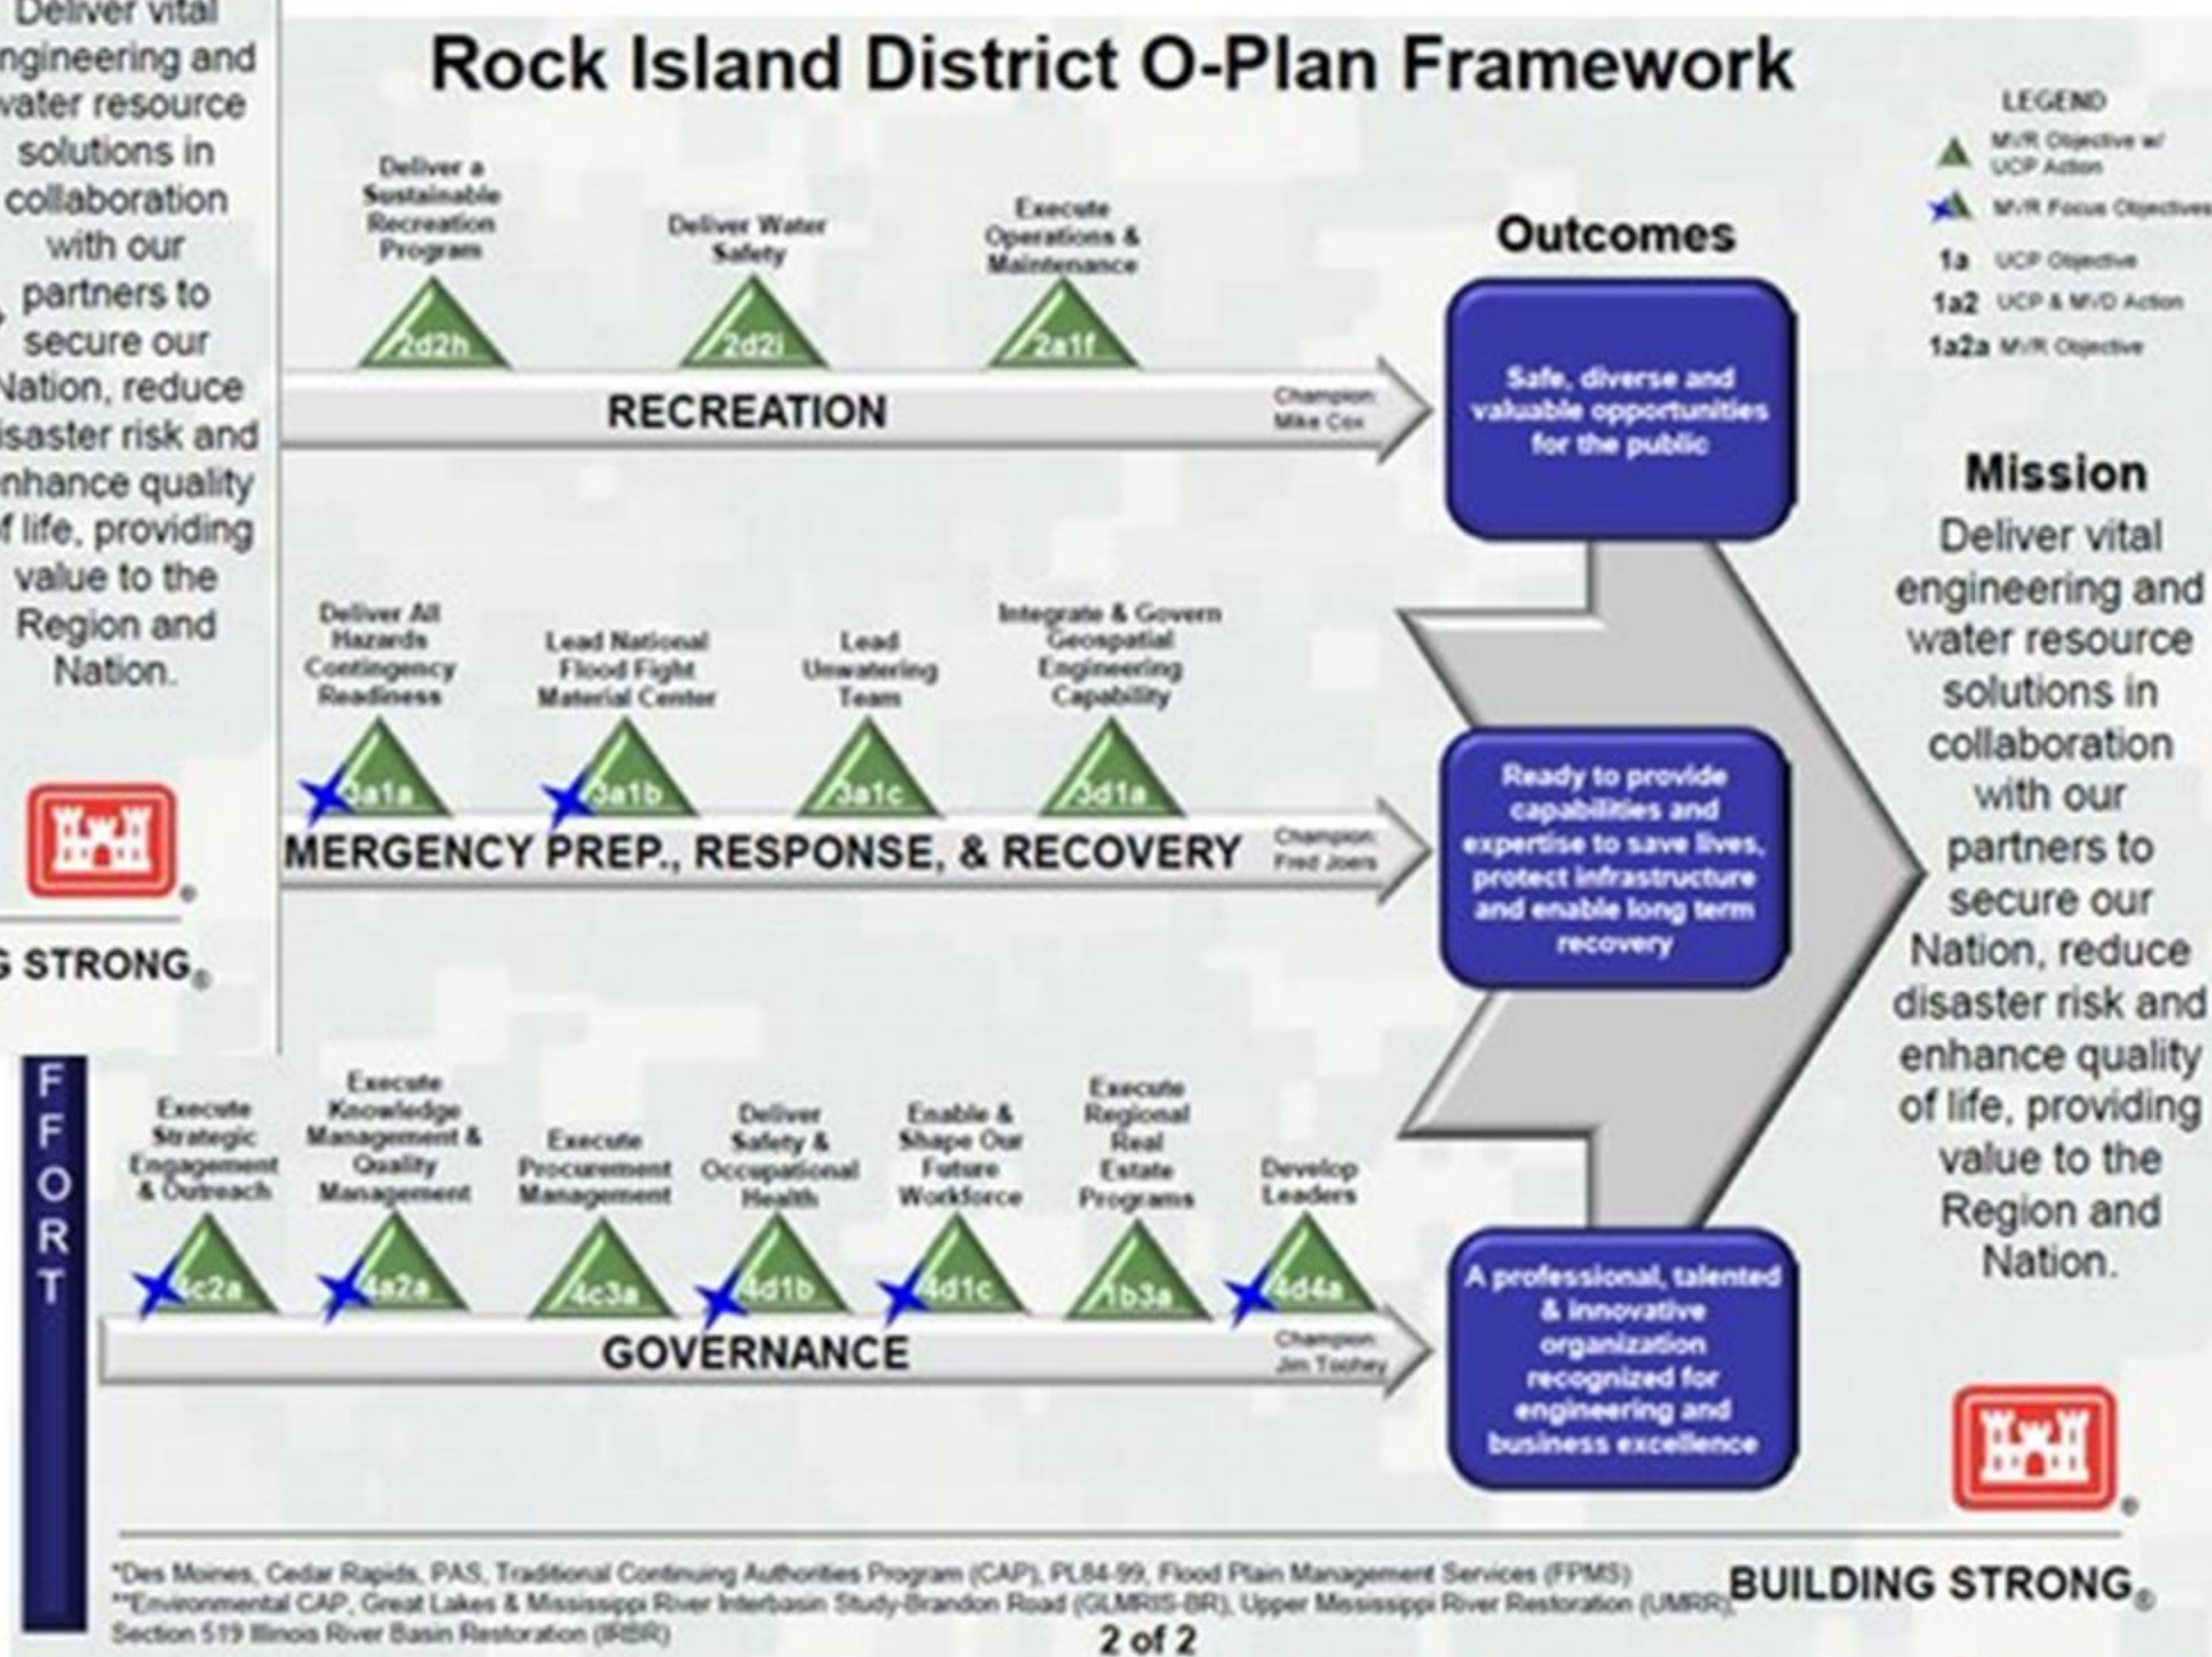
Deliver vital engineering and water resource solutions in collaboration with our partners to secure our Nation, reduce disaster risk and enhance quality of life, providing value to the Region and Nation.

STRONG®

Rock Island District O-Plan Framework

LEGEND
MVR Objective w/ UCP Action
MVR Focus Objectives
1a UCP Objective
1a2 UCP & MVD Action
1a2a MVR Objective

Deliver a Sustainable Recreation Program
2d2h

Deliver Water Safety
2d2i

Execute Operations & Maintenance
2a1f

RECREATION
Champion: Mike Cox

Outcomes

Safe, diverse and valuable opportunities for the public

Deliver All Hazards Contingency Readiness
3a1a

Lead National Flood Fight Material Center
3a1b

Lead Unwatering Team
3a1c

Integrate & Govern Geospatial Engineering Capability
3d1a

MERGENCY PREP., RESPONSE, & RECOVERY
Champion: Fred Joers

Ready to provide capabilities and expertise to save lives, protect infrastructure and enable long term recovery

FFORT

Execute Strategic Engagement & Outreach
4c2a

Execute Knowledge Management & Quality Management
4a2a

Execute Procurement Management
4c3a

Deliver Safety & Occupational Health
4d1b

Enable & Shape Our Future Workforce
4d1c

Execute Regional Real Estate Programs
1b3a

Develop Leaders
4d4a

GOVERNANCE
Champion: Jim Toohey

A professional, talented & innovative organization recognized for engineering and business excellence

Mission
Deliver vital engineering and water resource solutions in collaboration with our partners to secure our Nation, reduce disaster risk and enhance quality of life, providing value to the Region and Nation.

*Des Moines, Cedar Rapids, PAS, Traditional Continuing Authorities Program (CAP), PL84-99, Flood Plain Management Services (FPMS)
**Environmental CAP, Great Lakes & Mississippi River Interbasin Study-Brandon Road (GLMRIS-BR), Upper Mississippi River Restoration (UMRR), Section 519 Illinois River Basin Restoration (IRBR)

BUILDING STRONG®

2 of 2